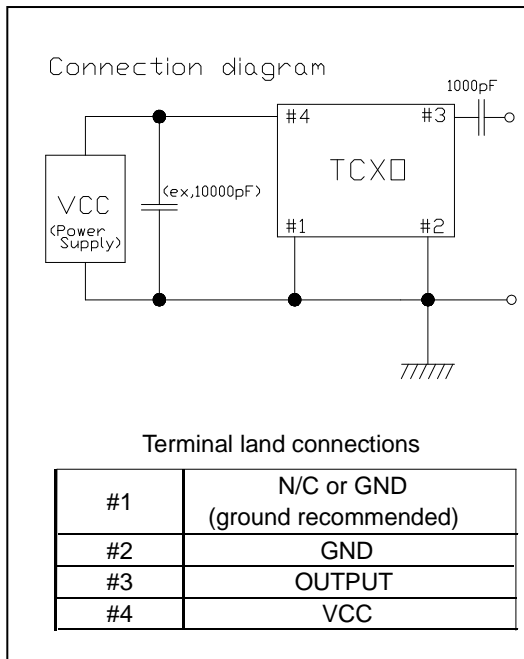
Connection diagram

1000pF

#4

#3

TCXO

VCC
(Power Supply)

(ex,10000pF)

#1

#2

Terminal land connections

| #1 | N/C or GND (ground recommended) |
|---|---|
| #2 | GND |
| #3 | OUTPUT |
| #4 | VCC |